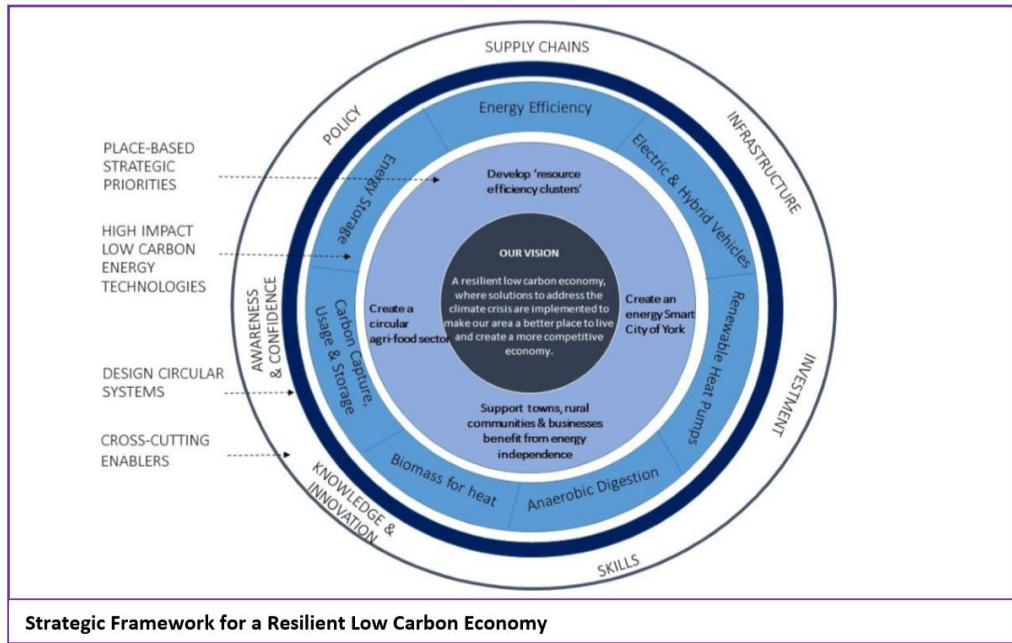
SUPPLY CHAINS

POLICY

INFRASTRUCTURE

INVESTMENT

SKILLS

KNOWLEDGE & INNOVATION

AWARENESS & CONFIDENCE

Energy Efficiency

Electric & Hybrid Vehicles

Renewable Heat Pumps

Anaerobic Digestion

Biomass for heat

Carbon Capture, Usage & Storage

Energy Storage

PLACE-BASED STRATEGIC PRIORITIES

HIGH IMPACT LOW CARBON ENERGY TECHNOLOGIES

DESIGN CIRCULAR SYSTEMS

CROSS-CUTTING ENABLERS

Develop 'resource efficiency clusters'

Create a circular agri-food sector

Create an energy Smart City of York

Support towns, rural communities & businesses benefit from energy independence

OUR VISION

A resilient low carbon economy, where solutions to address the climate crisis are implemented to make our area a better place to live and create a more competitive economy.

Strategic Framework for a Resilient Low Carbon Economy